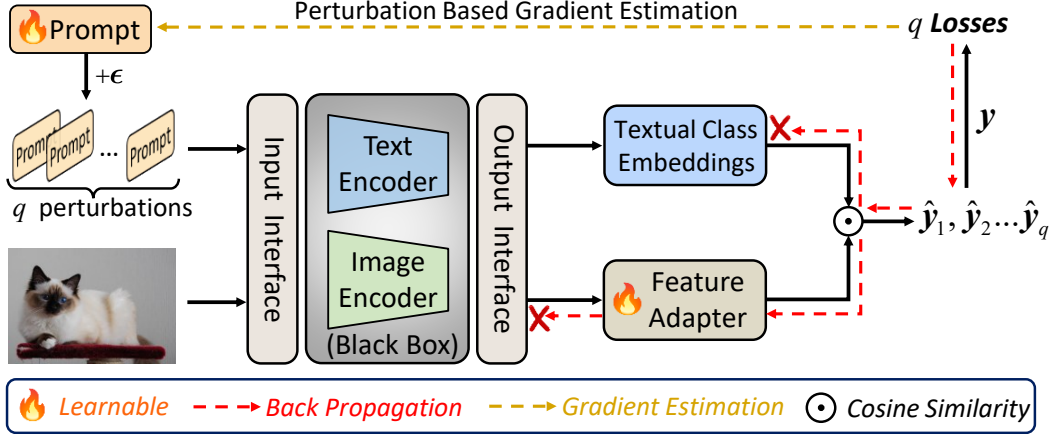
Prompt

Perturbation Based Gradient Estimation

$q$ Losses

$+\epsilon$

Prompt Prompt ... Prompt

$q$ perturbations

Input Interface

Text Encoder

Image Encoder

(Black Box)

Output Interface

Textual Class Embeddings

Feature Adapter

$y$

$\hat{y}_1, \hat{y}_2 \ldots \hat{y}_q$

Learnable Back Propagation Gradient Estimation Cosine Similarity